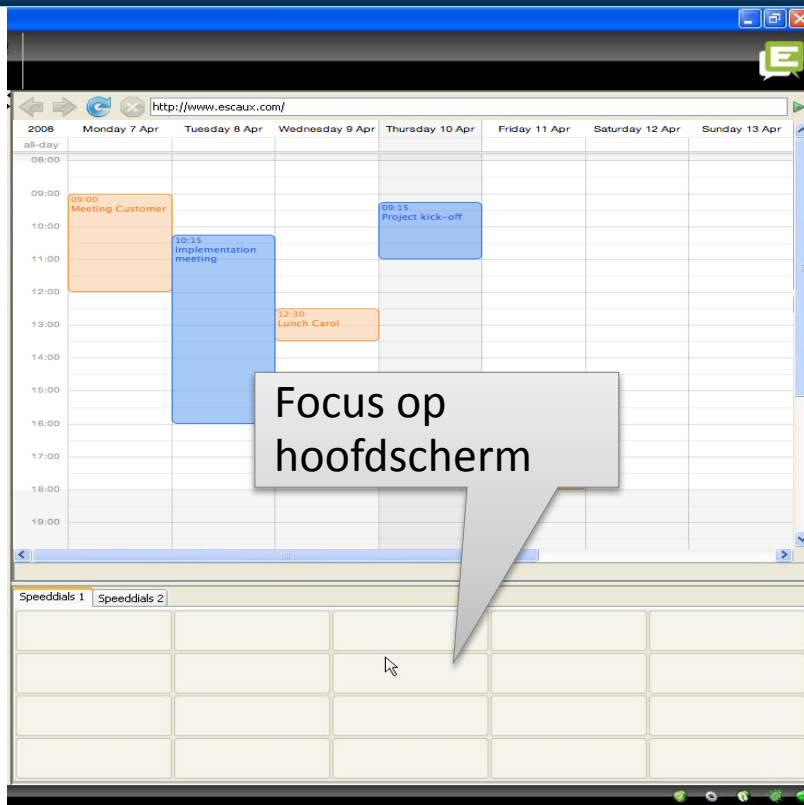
http://www.escaux.com/

2008 Monday 7 Apr Tuesday 8 Apr Wednesday 9 Apr Thursday 10 Apr Friday 11 Apr Saturday 12 Apr Sunday 13 Apr
all-day
08:00
09:00
10:00
11:00
12:00
13:00
14:00
15:00
16:00
17:00
18:00
19:00

09:00
Meeting Customer

10:15
Implementation meeting

12:30
Lunch Carol

09:15
Project kick-off

Focus op hoofdscherm

Speeddials 1 Speeddials 2